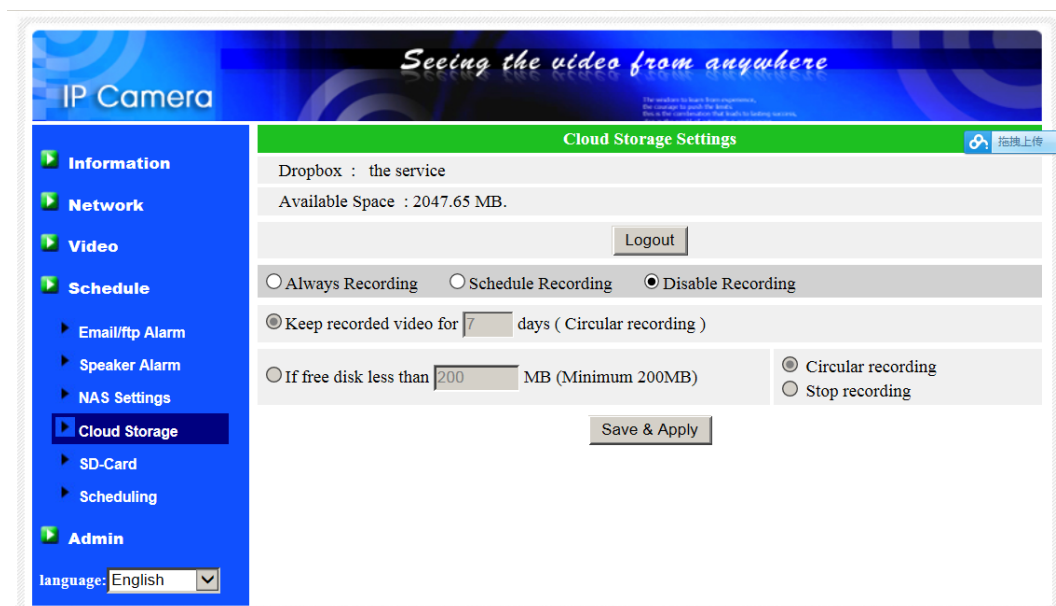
IP Camera

Seeing the video from anywhere

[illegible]

Information
Network
Video
Schedule
Email/ftp Alarm
Speaker Alarm
NAS Settings
Cloud Storage
SD-Card
Scheduling
Admin

language: English

Cloud Storage Settings

拖拽上传

Dropbox : the service

Available Space : 2047.65 MB.

Logout

Always Recording Schedule Recording Disable Recording

Keep recorded video for 7 days ( Circular recording )

If free disk less than 200 MB (Minimum 200MB)

Circular recording
Stop recording

Save & Apply